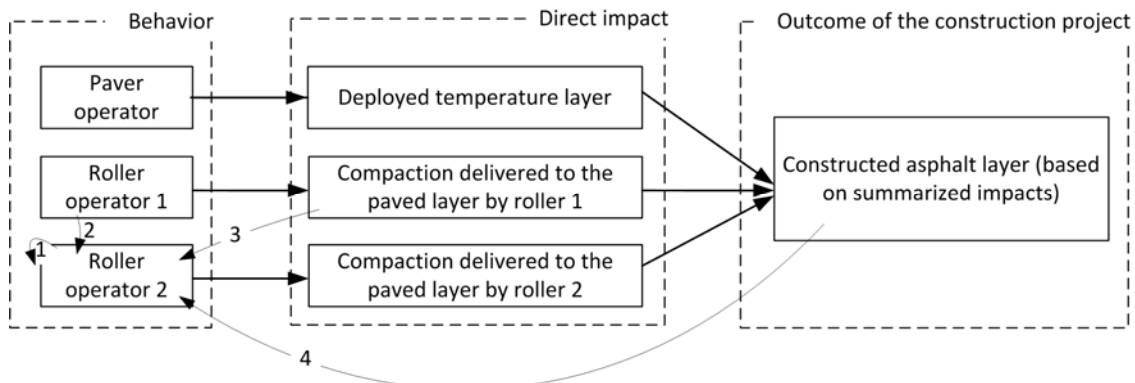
Behavior

Paver operator

Roller operator 1

2

1

Roller operator 2

Direct impact

Deployed temperature layer

Compaction delivered to the paved layer by roller 1

3

Compaction delivered to the paved layer by roller 2

Outcome of the construction project

Constructed asphalt layer (based on summarized impacts)

4